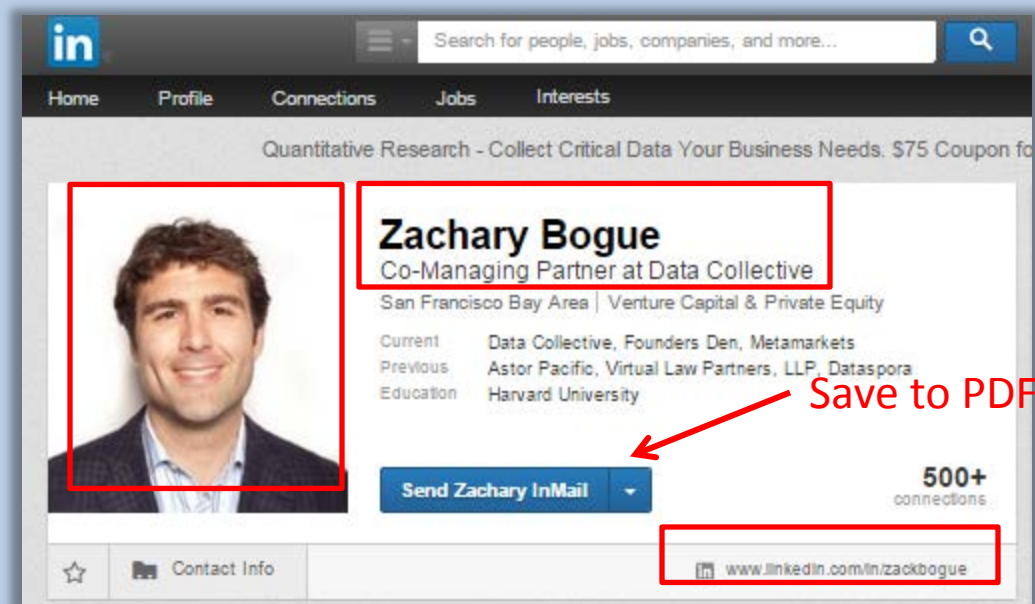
in

Search for people, jobs, companies, and more...

Home Profile Connections Jobs Interests

Quantitative Research - Collect Critical Data Your Business Needs. $75 Coupon fo

Zachary Bogue

Co-Managing Partner at Data Collective

San Francisco Bay Area | Venture Capital & Private Equity

Current Data Collective, Founders Den, Metamarkets

Previous Astor Pacific, Virtual Law Partners, LLP, Dataspora

Education Harvard University

Save to PDF

Send Zachary InMail

500+ connections

Contact Info

www.linkedin.com/in/zackbogue